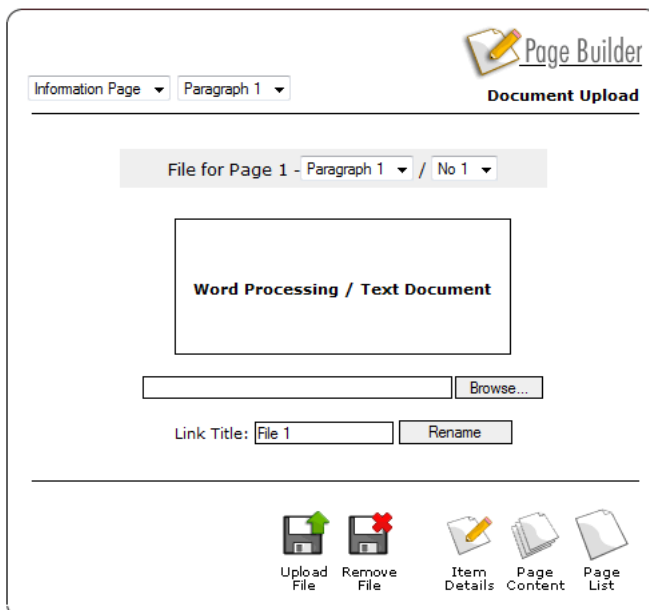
Page Builder

Information Page
Paragraph 1

Document Upload

File for Page 1 - Paragraph 1 / No 1

Word Processing / Text Document

Browse...

Link Title: File 1
Rename

Upload File
Remove File
Item Details
Page Content
Page List